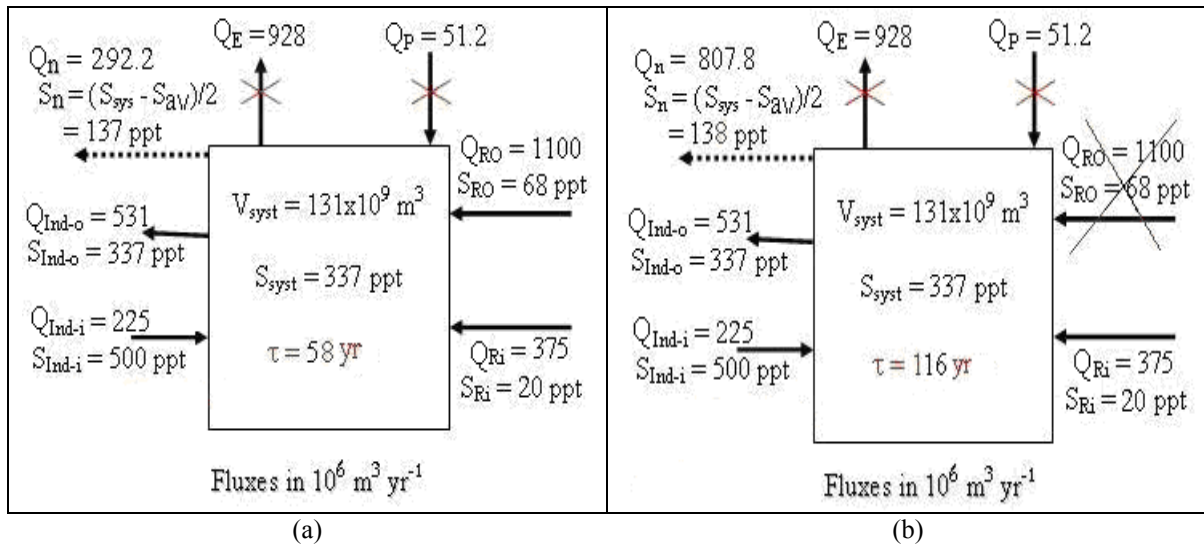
$Q_E = 928$

$Q_P = 51.2$

$Q_n = 292.2$
$S_n = (S_{sys} - S_{av})/2$
$= 137$ ppt

$Q_{RO} = 1100$
$S_{RO} = 68$ ppt

$V_{syst} = 131 \times 10^9$ m$^3$

$Q_{Ind\text{-}o} = 531$
$S_{Ind\text{-}o} = 337$ ppt

$S_{syst} = 337$ ppt

$Q_{Ind\text{-}i} = 225$
$S_{Ind\text{-}i} = 500$ ppt

$\tau = 58$ yr

$Q_{Ri} = 375$
$S_{Ri} = 20$ ppt

Fluxes in $10^6$ m$^3$ yr$^{-1}$

(a)

$Q_E = 928$

$Q_P = 51.2$

$Q_n = 807.8$
$S_n = (S_{sys} - S_{av})/2$
$= 138$ ppt

$Q_{RO} = 1100$
$S_{RO} = 68$ ppt

$V_{syst} = 131 \times 10^9$ m$^3$

$Q_{Ind\text{-}o} = 531$
$S_{Ind\text{-}o} = 337$ ppt

$S_{syst} = 337$ ppt

$Q_{Ind\text{-}i} = 225$
$S_{Ind\text{-}i} = 500$ ppt

$\tau = 116$ yr

$Q_{Ri} = 375$
$S_{Ri} = 20$ ppt

Fluxes in $10^6$ m$^3$ yr$^{-1}$

(b)